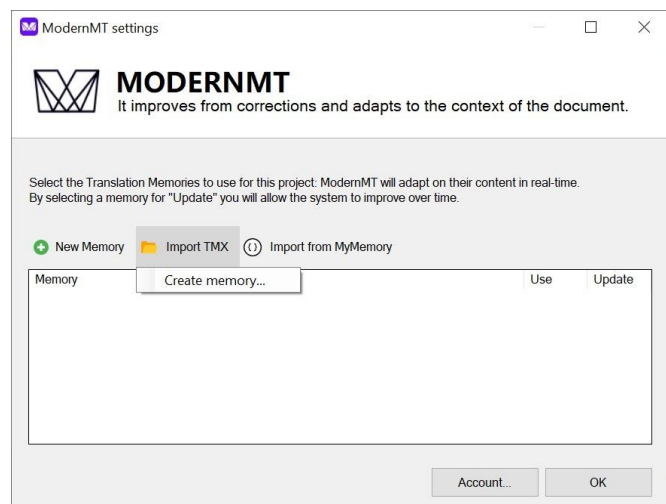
ModernMT settings

MODERNMT
It improves from corrections and adapts to the context of the document.

Select the Translation Memories to use for this project: ModernMT will adapt on their content in real-time.
By selecting a memory for "Update" you will allow the system to improve over time.

New Memory
Import TMX
Import from MyMemory

Create memory...

| Memory | Use | Update |
|---|---|---|

Account...
OK